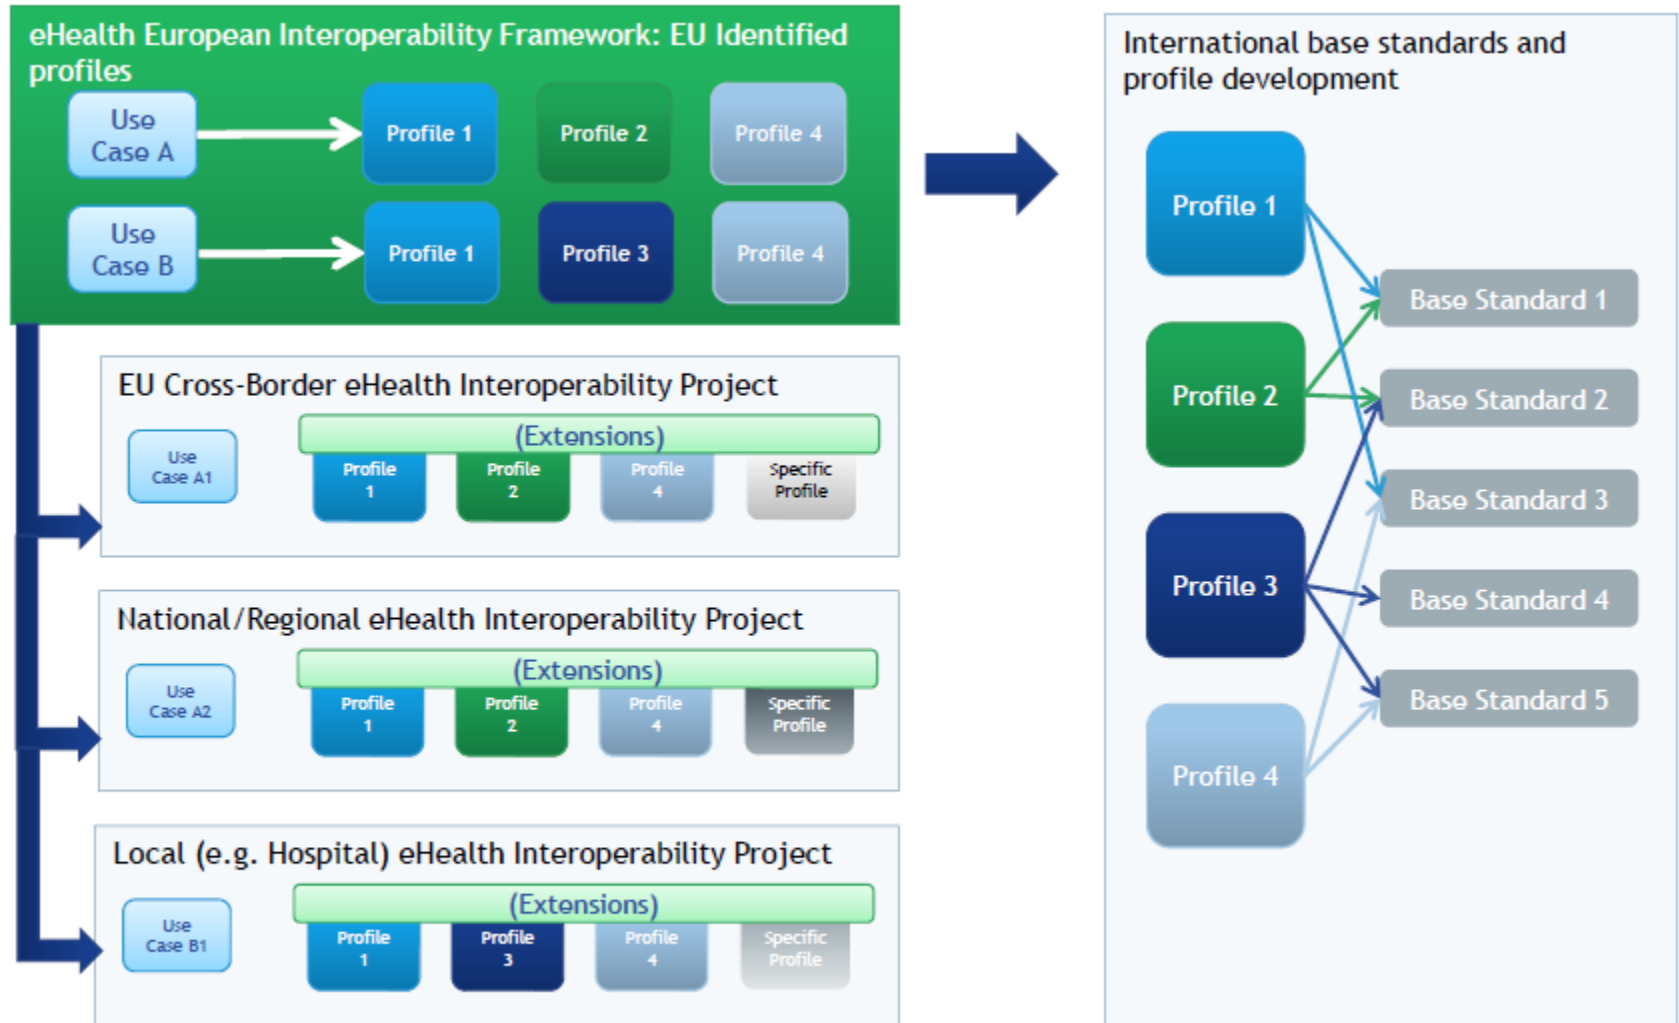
eHealth European Interoperability Framework: EU Identified profiles

Use Case A

Profile 1

Profile 2

Profile 4

Use Case B

Profile 1

Profile 3

Profile 4

EU Cross-Border eHealth Interoperability Project

Use Case A1

(Extensions)

Profile 1

Profile 2

Profile 4

Specific Profile

National/Regional eHealth Interoperability Project

Use Case A2

(Extensions)

Profile 1

Profile 2

Profile 4

Specific Profile

Local (e.g. Hospital) eHealth Interoperability Project

Use Case B1

(Extensions)

Profile 1

Profile 3

Profile 4

Specific Profile

International base standards and profile development

Profile 1

Profile 2

Profile 3

Profile 4

Base Standard 1

Base Standard 2

Base Standard 3

Base Standard 4

Base Standard 5